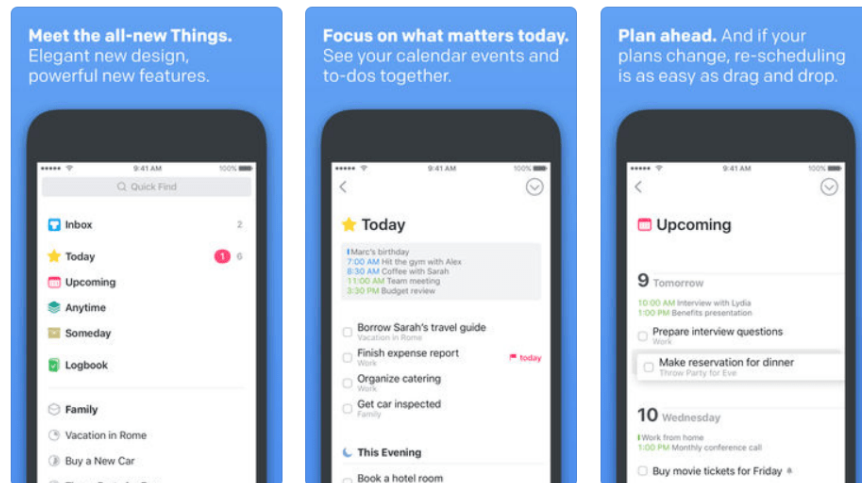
Meet the all-new Things. Elegant new design, powerful new features.

9:41 AM 100%

Quick Find

Inbox 2

Today 1 6

Upcoming

Anytime

Someday

Logbook

Family

Vacation in Rome

Buy a New Car

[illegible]

Focus on what matters today. See your calendar events and to-dos together.

9:41 AM 100%

Today

Marc's birthday
7:00 AM Hit the gym with Alex
8:30 AM Coffee with Sarah
11:00 AM Team meeting
3:30 PM Budget review

Borrow Sarah's travel guide
Vacation in Rome

Finish expense report today
Work

Organize catering
Work

Get car inspected
Family

This Evening

Book a hotel room

Plan ahead. And if your plans change, re-scheduling is as easy as drag and drop.

9:41 AM 100%

Upcoming

9 Tomorrow

10:00 AM Interview with Lydia
1:00 PM Benefits presentation

Prepare interview questions
Work

Make reservation for dinner
Throw Party for Eve

10 Wednesday

Work from home
1:00 PM Monthly conference call

Buy movie tickets for Friday